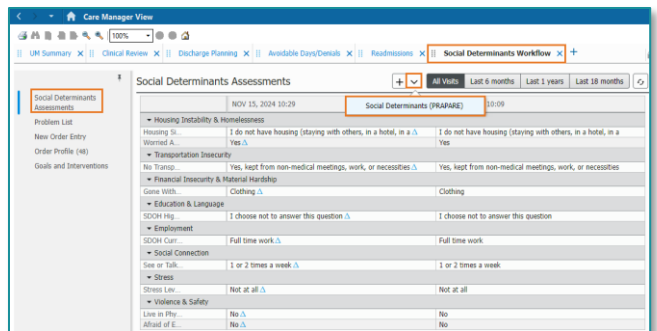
Care Manager View

100%

UM Summary ✕ | Clinical Review ✕ | Discharge Planning ✕ | Avoidable Days/Denials ✕ | Readmissions ✕ | Social Determinants Workflow ✕ +

Social Determinants Assessments
Problem List
New Order Entry
Order Profile (46)
Goals and Interventions

Social Determinants Assessments

+ All Visits | Last 6 months | Last 1 years | Last 18 months

Social Determinants (PRAPARE)

NOV 15, 2024 10:29 | 10:09

| | | |
|---|---|---|
| ▾ Housing Instability & Homelessness | | |
| Housing Si... | I do not have housing (staying with others, in a hotel, in a | I do not have housing (staying with others, in a hotel, in a |
| Worried A... | Yes | Yes |
| ▾ Transportation Insecurity | | |
| No Transp... | Yes, kept from non-medical meetings, work, or necessities | Yes, kept from non-medical meetings, work, or necessities |
| ▾ Financial Insecurity & Material Hardship | | |
| Gone With... | Clothing | Clothing |
| ▾ Education & Language | | |
| SDOH Hig... | I choose not to answer this question | I choose not to answer this question |
| ▾ Employment | | |
| SDOH Curr... | Full time work | Full time work |
| ▾ Social Connection | | |
| See or Talk... | 1 or 2 times a week | 1 or 2 times a week |
| ▾ Stress | | |
| Stress Lev... | Not at all | Not at all |
| ▾ Violence & Safety | | |
| Live in Phy... | No | No |
| Afraid of E... | No | No |